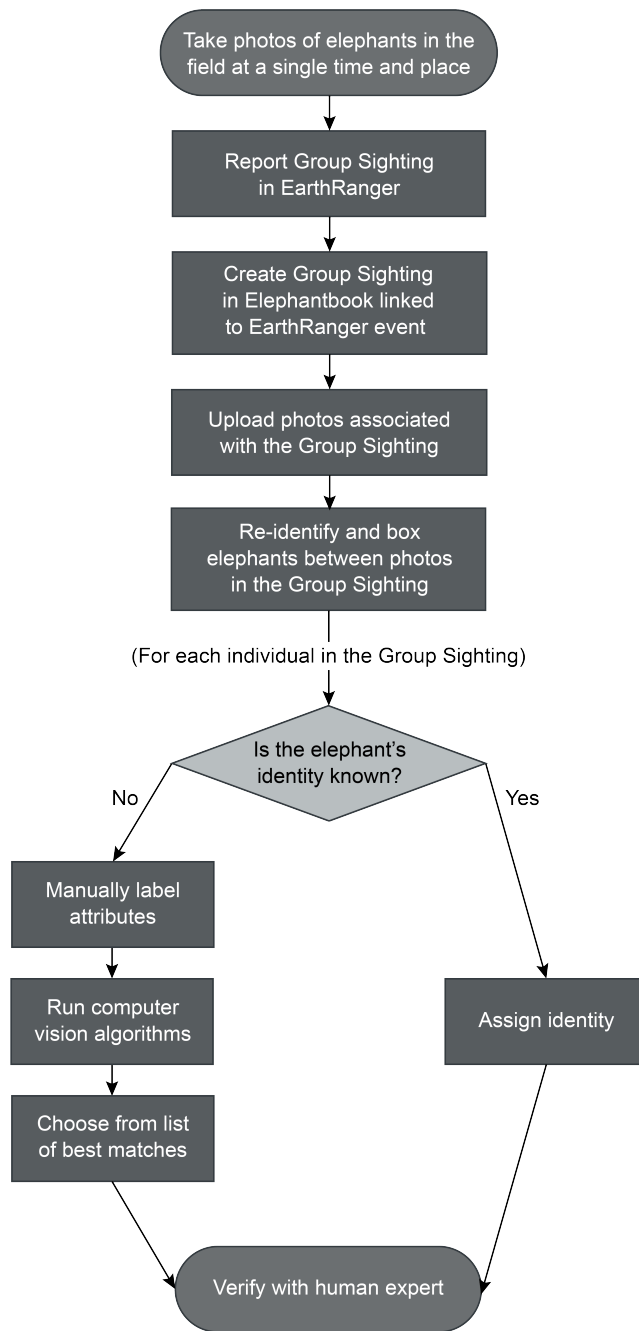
Take photos of elephants in the field at a single time and place

Report Group Sighting in EarthRanger

Create Group Sighting in Elephantbook linked to EarthRanger event

Upload photos associated with the Group Sighting

Re-identify and box elephants between photos in the Group Sighting

(For each individual in the Group Sighting)

Is the elephant's identity known?

No

Yes

Manually label attributes

Run computer vision algorithms

Choose from list of best matches

Assign identity

Verify with human expert